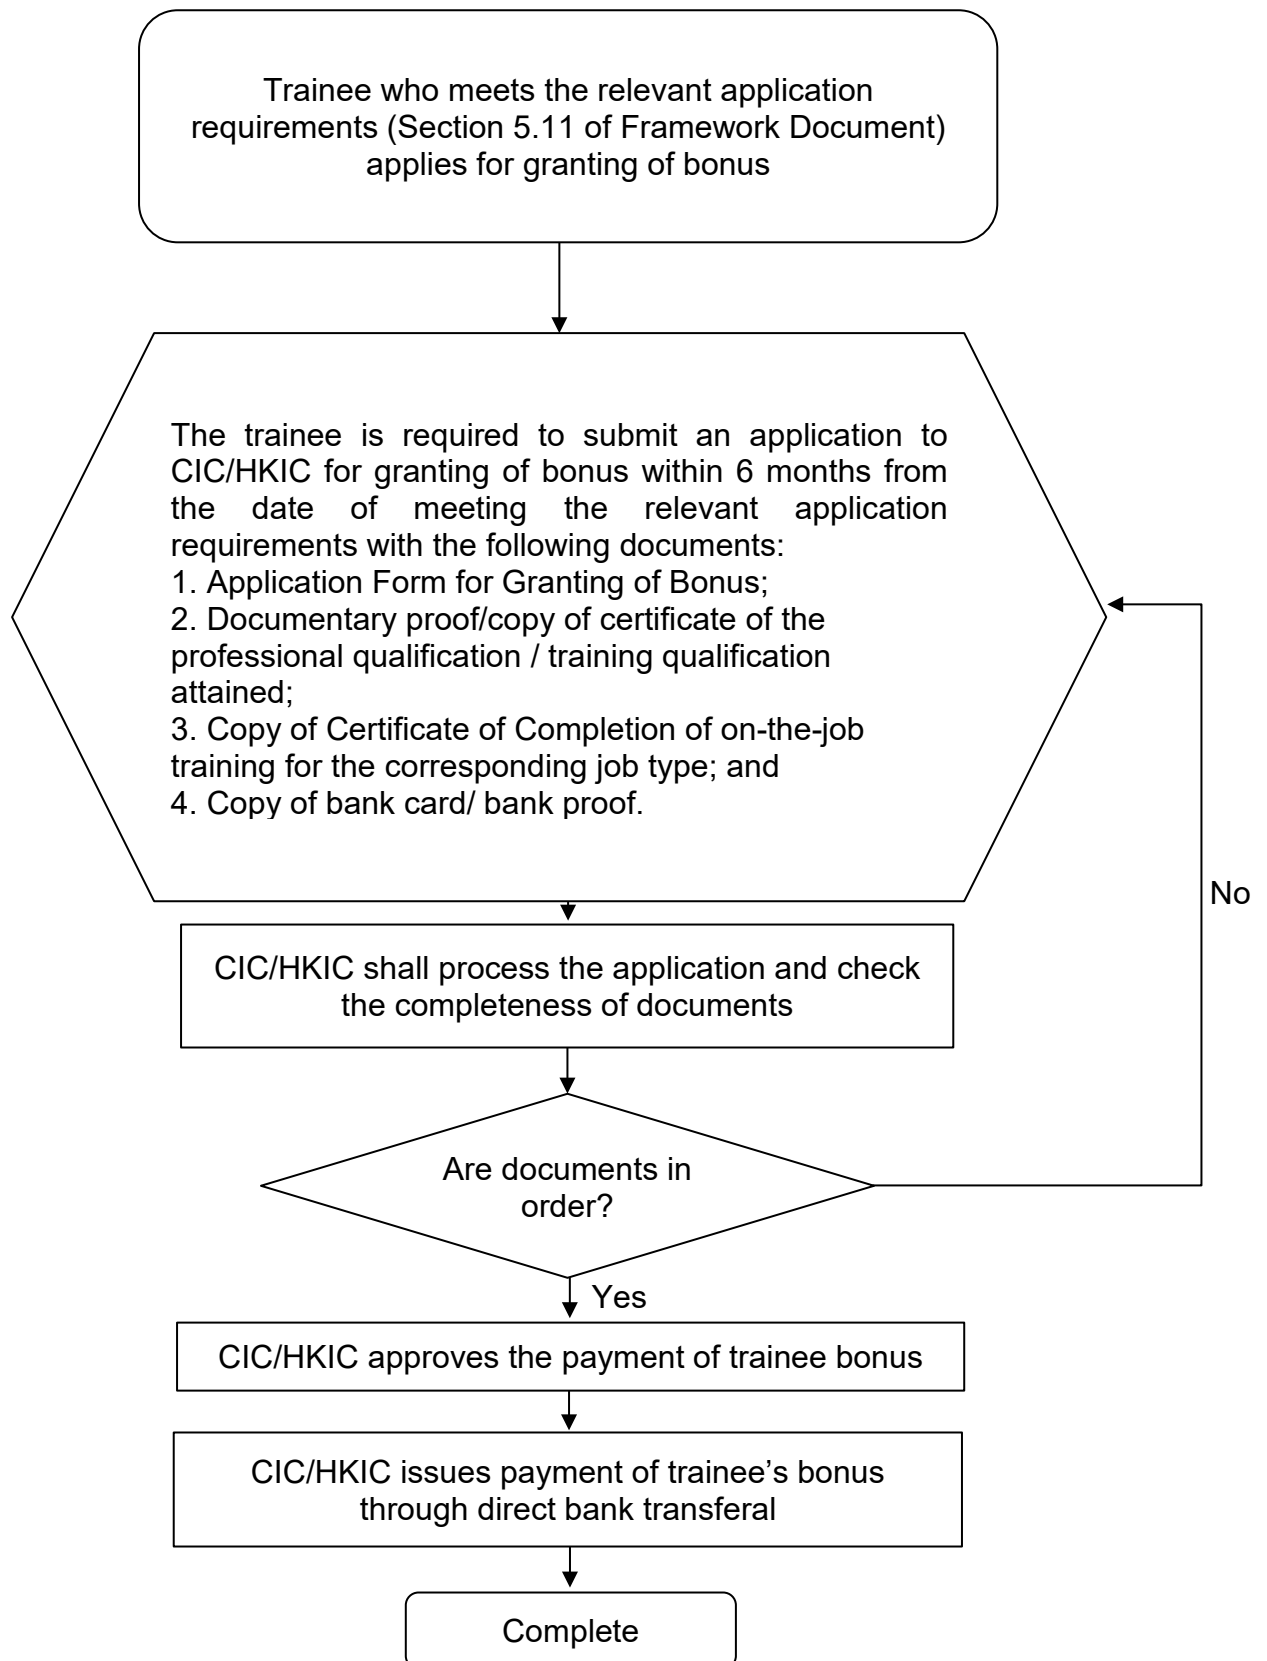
Trainee who meets the relevant application requirements (Section 5.11 of Framework Document) applies for granting of bonus

The trainee is required to submit an application to CIC/HKIC for granting of bonus within 6 months from the date of meeting the relevant application requirements with the following documents:
1. Application Form for Granting of Bonus;
2. Documentary proof/copy of certificate of the professional qualification / training qualification attained;
3. Copy of Certificate of Completion of on-the-job training for the corresponding job type; and
4. Copy of bank card/ bank proof.

CIC/HKIC shall process the application and check the completeness of documents

Are documents in order?

No

Yes

CIC/HKIC approves the payment of trainee bonus

CIC/HKIC issues payment of trainee's bonus through direct bank transferal

Complete